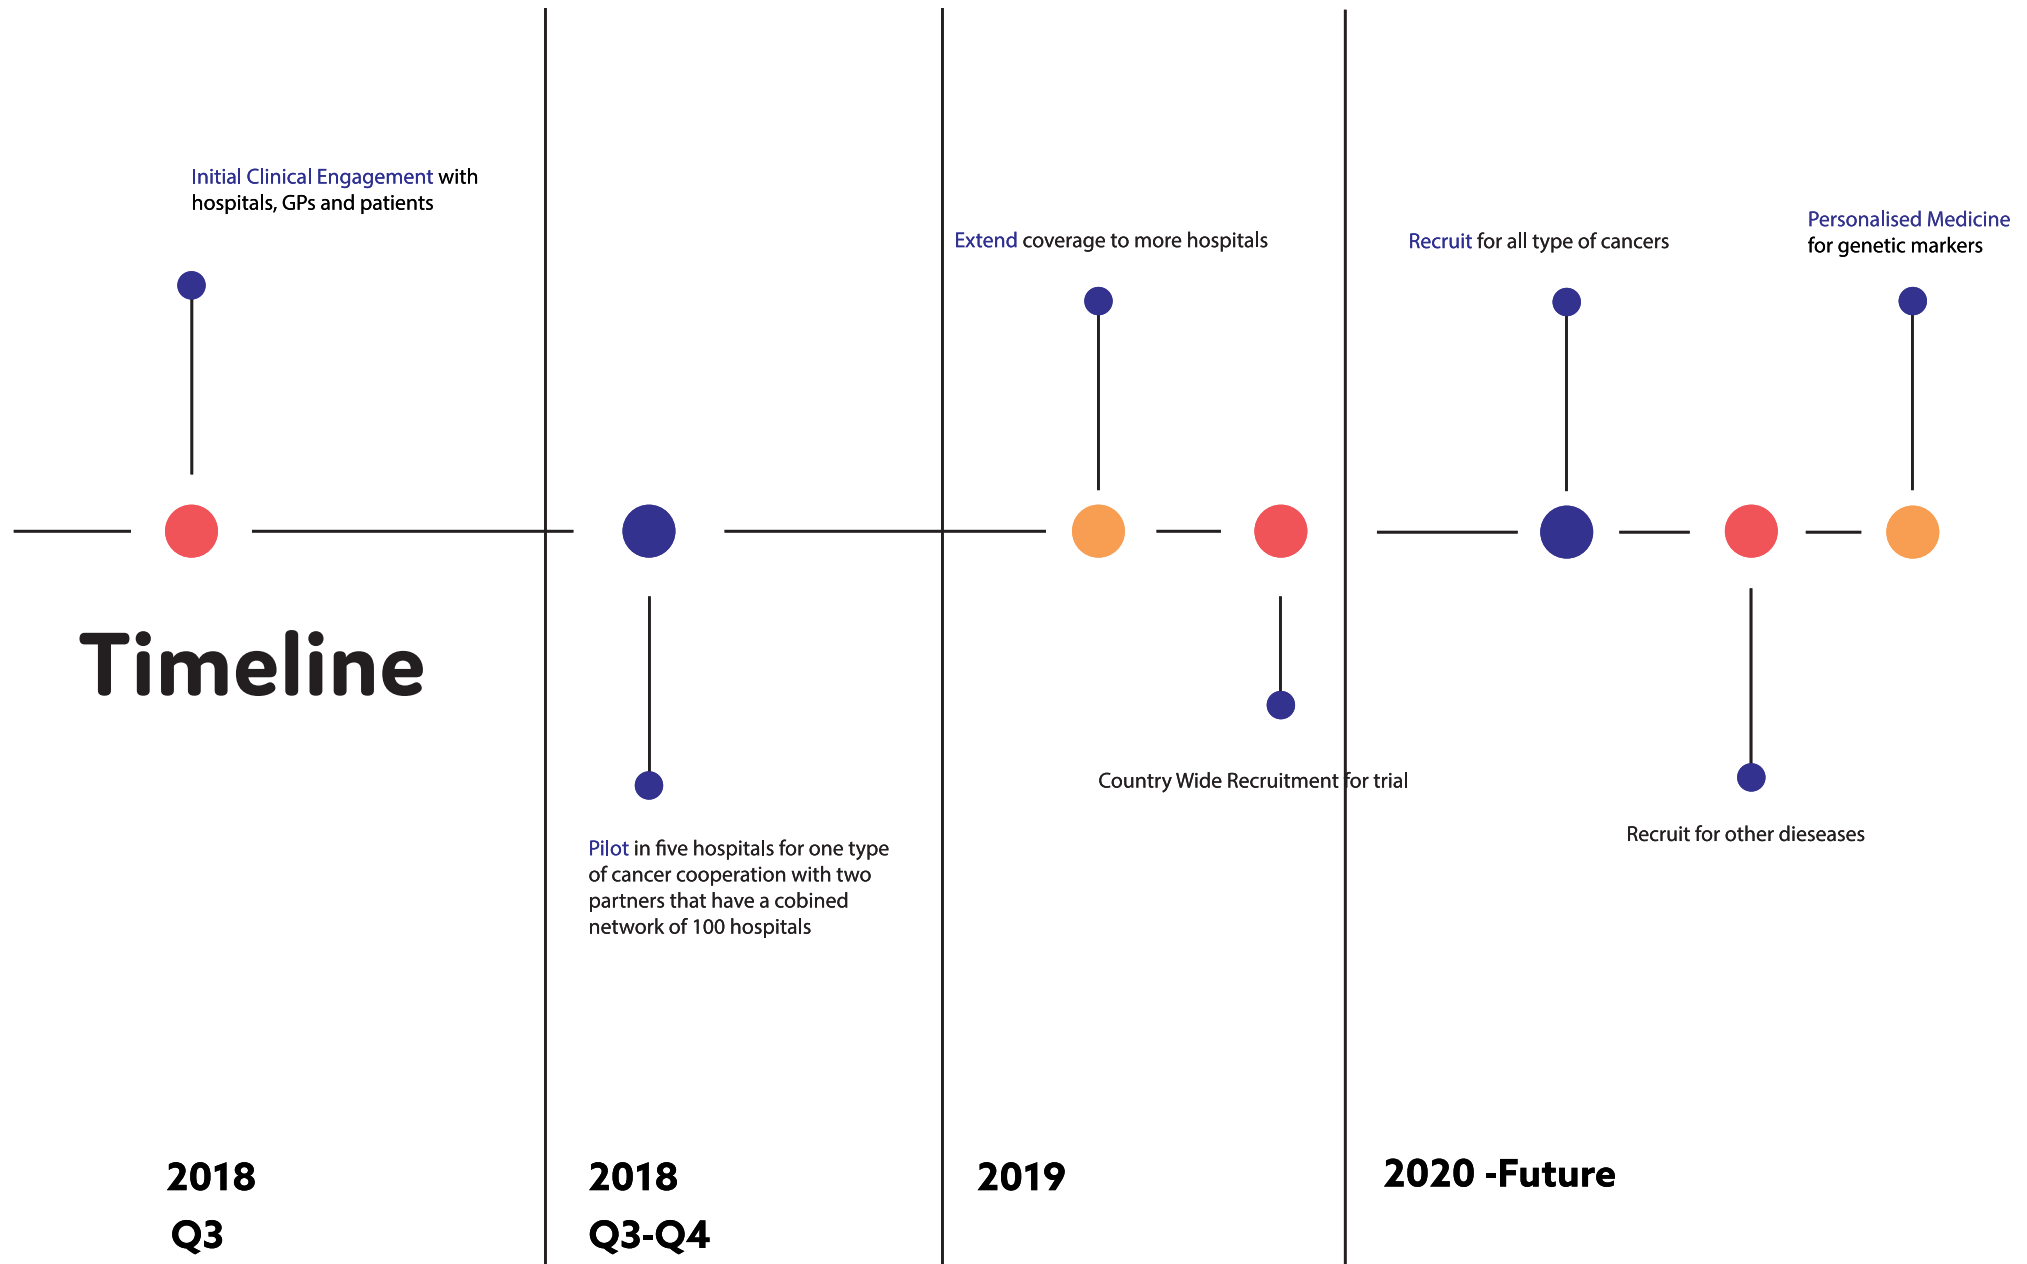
Initial Clinical Engagement with hospitals, GPs and patients

Timeline

2018
Q3

Pilot in five hospitals for one type of cancer cooperation with two partners that have a cobined network of 100 hospitals

2018
Q3-Q4

Extend coverage to more hospitals

Country Wide Recruitment for trial

2019

Recruit for all type of cancers

Personalised Medicine for genetic markers

Recruit for other dieseases

2020 -Future